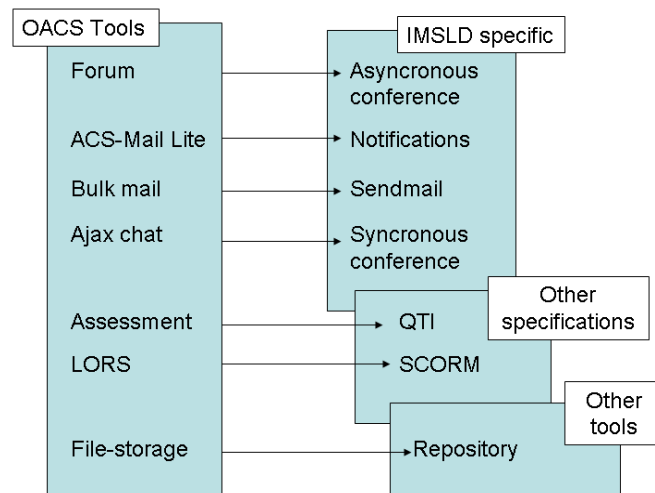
OACS Tools

Forum

ACS-Mail Lite

Bulk mail

Ajax chat

Assessment

LORS

File-storage

IMSLD specific

Asyncronous conference

Notifications

Sendmail

Syncronous conference

Other specifications

QTI

SCORM

Other tools

Repository